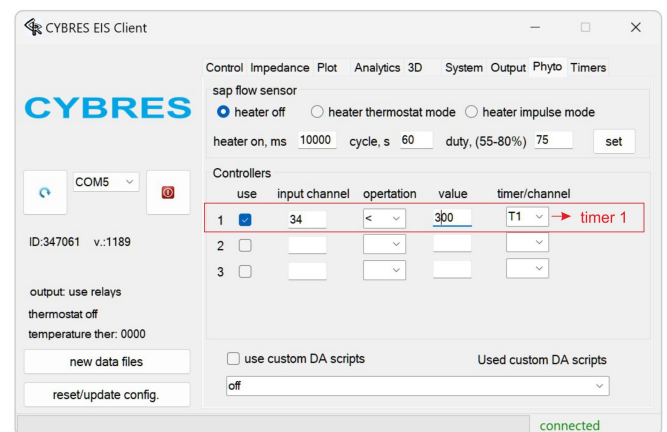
CYBRES EIS Client

CYBRES

COM5

ID:347061 v.:1189

output: use relays
thermostat off
temperature ther: 0000

new data files

reset/update config.

Control Impedance Plot Analytics 3D System Output Phyto Timers

sap flow sensor
heater off heater thermostat mode heater impulse mode
heater on, ms 10000 cycle, s 60 duty, (55-80%) 75 set

Controllers

| | use | input channel | opertation | value | timer/channel |
|---|---|---|---|---|---|
| 1 | ☑ | 34 | < | 300 | T1 |
| 2 | ☐ | | | | |
| 3 | ☐ | | | | |

timer 1

use custom DA scripts Used custom DA scripts

off

connected